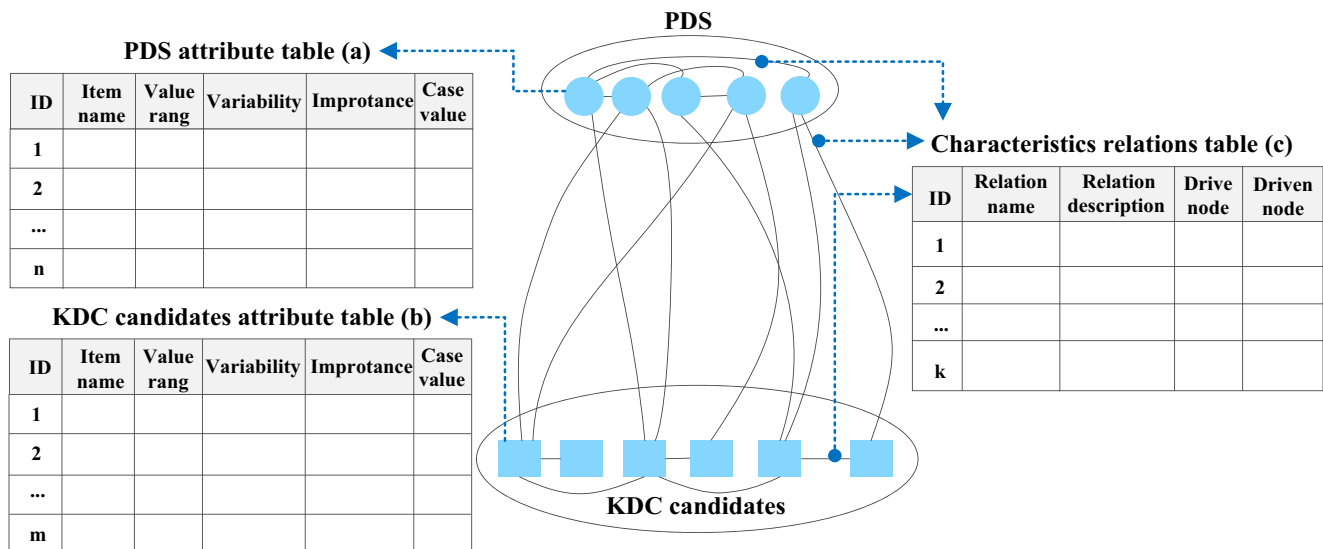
PDS

PDS attribute table (a)

| ID | Item name | Value rang | Variability | Improtance | Case value |
|---|---|---|---|---|---|
| 1 | | | | | |
| 2 | | | | | |
| ... | | | | | |
| n | | | | | |

KDC candidates attribute table (b)

| ID | Item name | Value rang | Variability | Improtance | Case value |
|---|---|---|---|---|---|
| 1 | | | | | |
| 2 | | | | | |
| ... | | | | | |
| m | | | | | |

Characteristics relations table (c)

| ID | Relation name | Relation description | Drive node | Driven node |
|---|---|---|---|---|
| 1 | | | | |
| 2 | | | | |
| ... | | | | |
| k | | | | |

KDC candidates